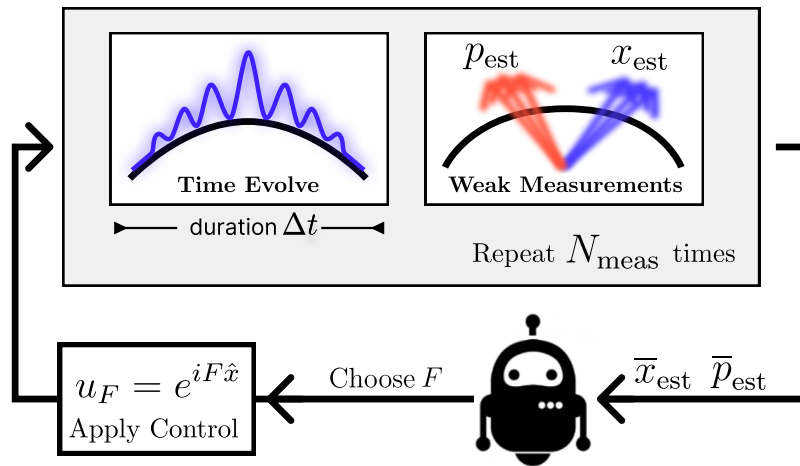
Time Evolve

duration $\Delta t$

$p_{\mathrm{est}}$ $x_{\mathrm{est}}$

Weak Measurements

Repeat $N_{\mathrm{meas}}$ times

$u_F = e^{iF\hat{x}}$
Apply Control

Choose $F$

$\overline{x}_{\mathrm{est}}$ $\overline{p}_{\mathrm{est}}$